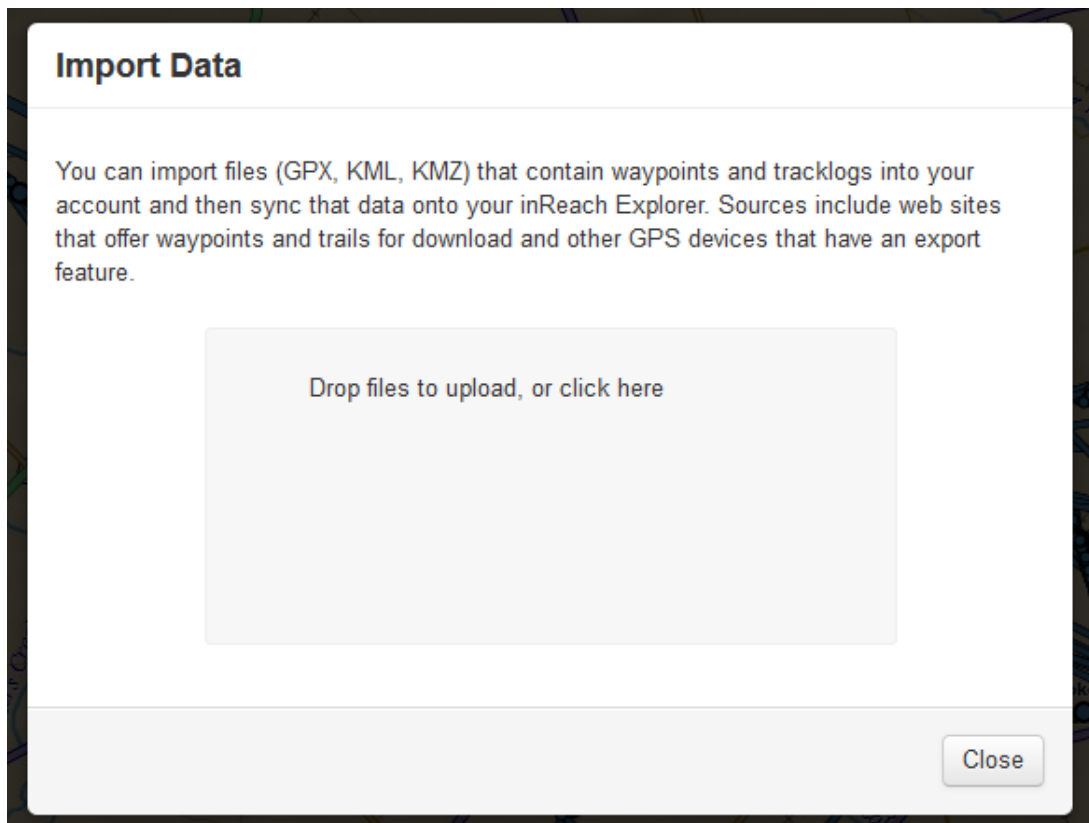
Import Data

You can import files (GPX, KML, KMZ) that contain waypoints and tracklogs into your account and then sync that data onto your inReach Explorer. Sources include web sites that offer waypoints and trails for download and other GPS devices that have an export feature.

Drop files to upload, or click here

Close